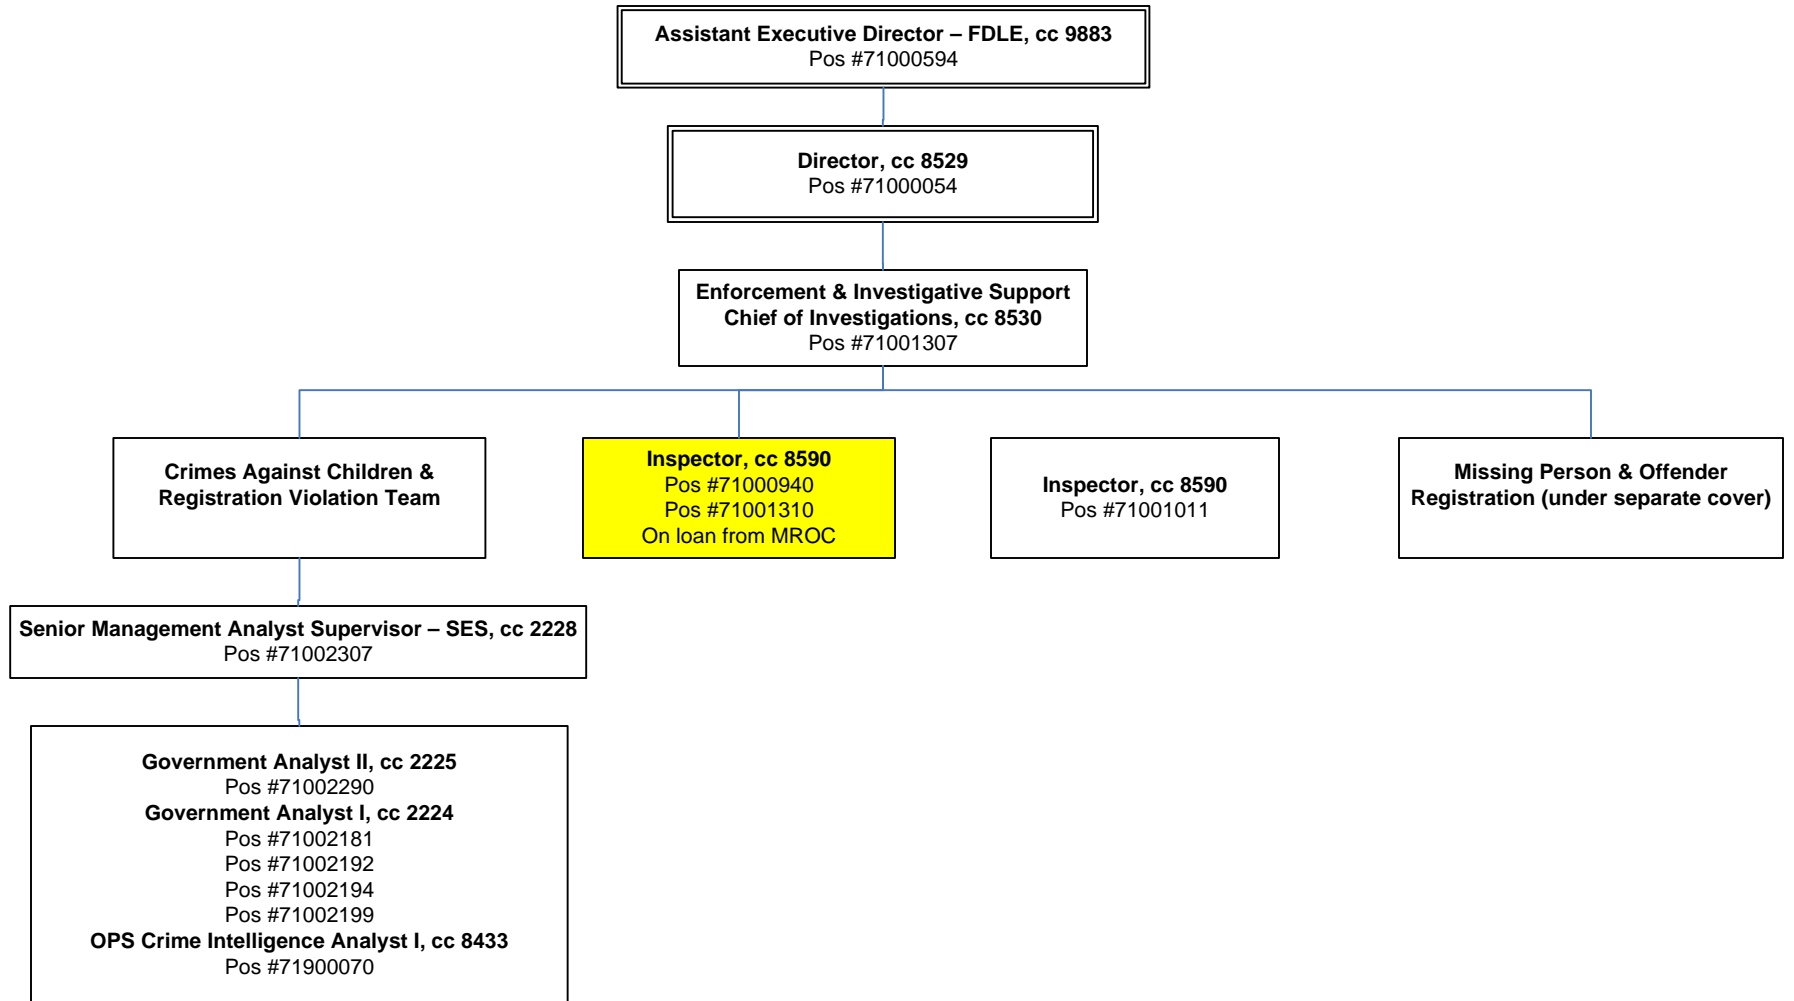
Assistant Executive Director – FDLE, cc 9883
Pos #71000594

Director, cc 8529
Pos #71000054

Enforcement & Investigative Support
Chief of Investigations, cc 8530
Pos #71001307

Crimes Against Children & Registration Violation Team

Inspector, cc 8590
Pos #71000940
Pos #71001310
On loan from MROC

Inspector, cc 8590
Pos #71001011

Missing Person & Offender Registration (under separate cover)

Senior Management Analyst Supervisor – SES, cc 2228
Pos #71002307

Government Analyst II, cc 2225
Pos #71002290
Government Analyst I, cc 2224
Pos #71002181
Pos #71002192
Pos #71002194
Pos #71002199
OPS Crime Intelligence Analyst I, cc 8433
Pos #71900070